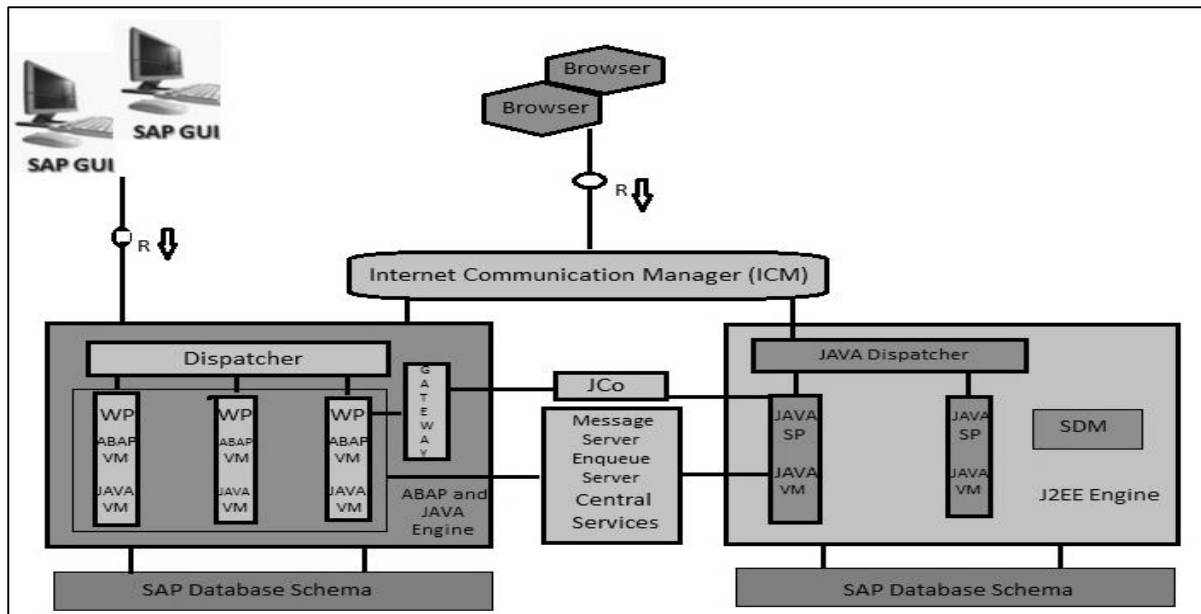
SAP GUI
SAP GUI
R
Browser
Browser
R
Internet Communication Manager (ICM)
Dispatcher
G A T E W A Y
WP
ABAP VM
JAVA VM
WP
ABAP VM
JAVA VM
WP
ABAP VM
JAVA VM
ABAP and JAVA Engine
JCo
Message Server
Enqueue Server
Central Services
JAVA Dispatcher
JAVA SP
JAVA VM
JAVA SP
JAVA VM
SDM
J2EE Engine
SAP Database Schema
SAP Database Schema